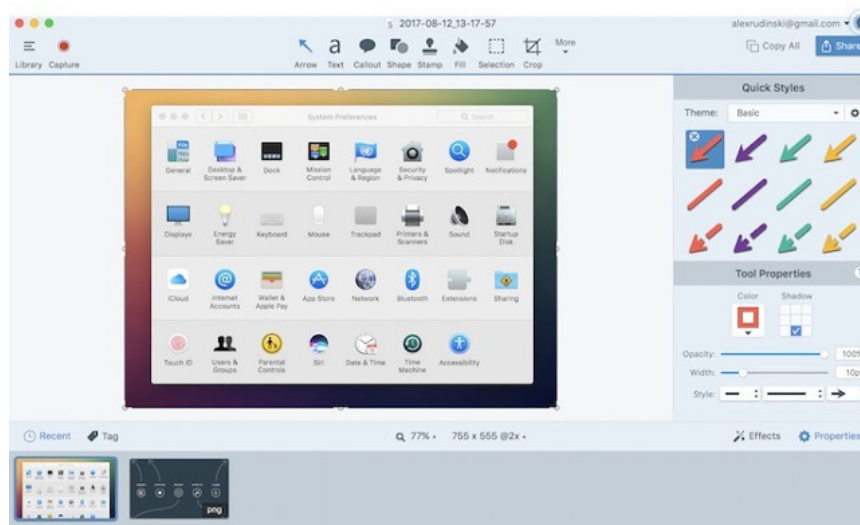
2017-08-12_13-17-57

alexrudinski@gmail.com

Library Capture

Arrow Text Callout Shape Stamp Fill Selection Crop More

Copy All Share

Quick Styles

Theme: Basic

Tool Properties

Color Shadow

Opacity: 100%

Width: 10p

Style:

System Preferences

Search

General Desktop & Screen Saver Dock Mission Control Language & Region Security & Privacy Spotlight Notifications

Displays Energy Saver Keyboard Mouse Trackpad Printers & Scanners Sound Startup Disk

iCloud Internet Accounts Wallet & Apple Pay App Store Network Bluetooth Extensions Sharing

Touch ID Users & Groups Parental Controls Siri Date & Time Time Machine Accessibility

Recent Tag

77% 755 x 555 @2x

Effects Properties

png